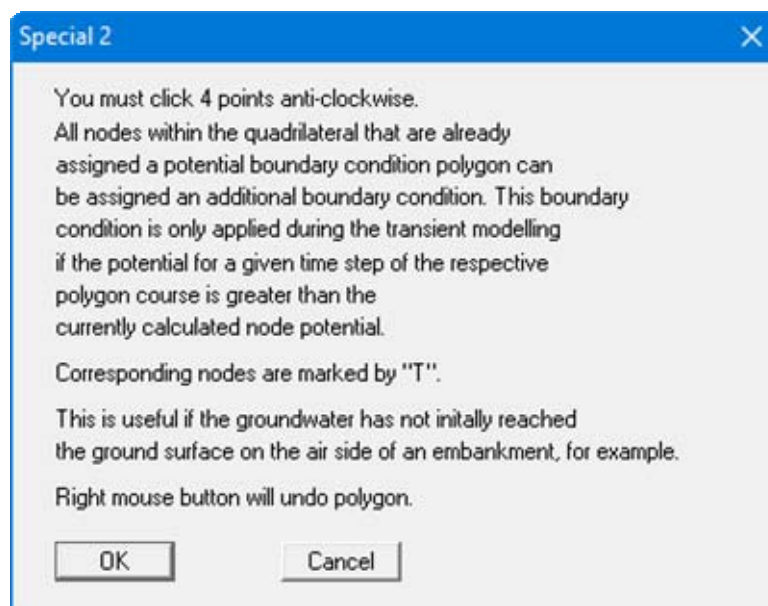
Special 2

You must click 4 points anti-clockwise. All nodes within the quadrilateral that are already assigned a potential boundary condition polygon can be assigned an additional boundary condition. This boundary condition is only applied during the transient modelling if the potential for a given time step of the respective polygon course is greater than the currently calculated node potential.

Corresponding nodes are marked by "T".

This is useful if the groundwater has not initally reached the ground surface on the air side of an embankment, for example.

Right mouse button will undo polygon.

OK

Cancel